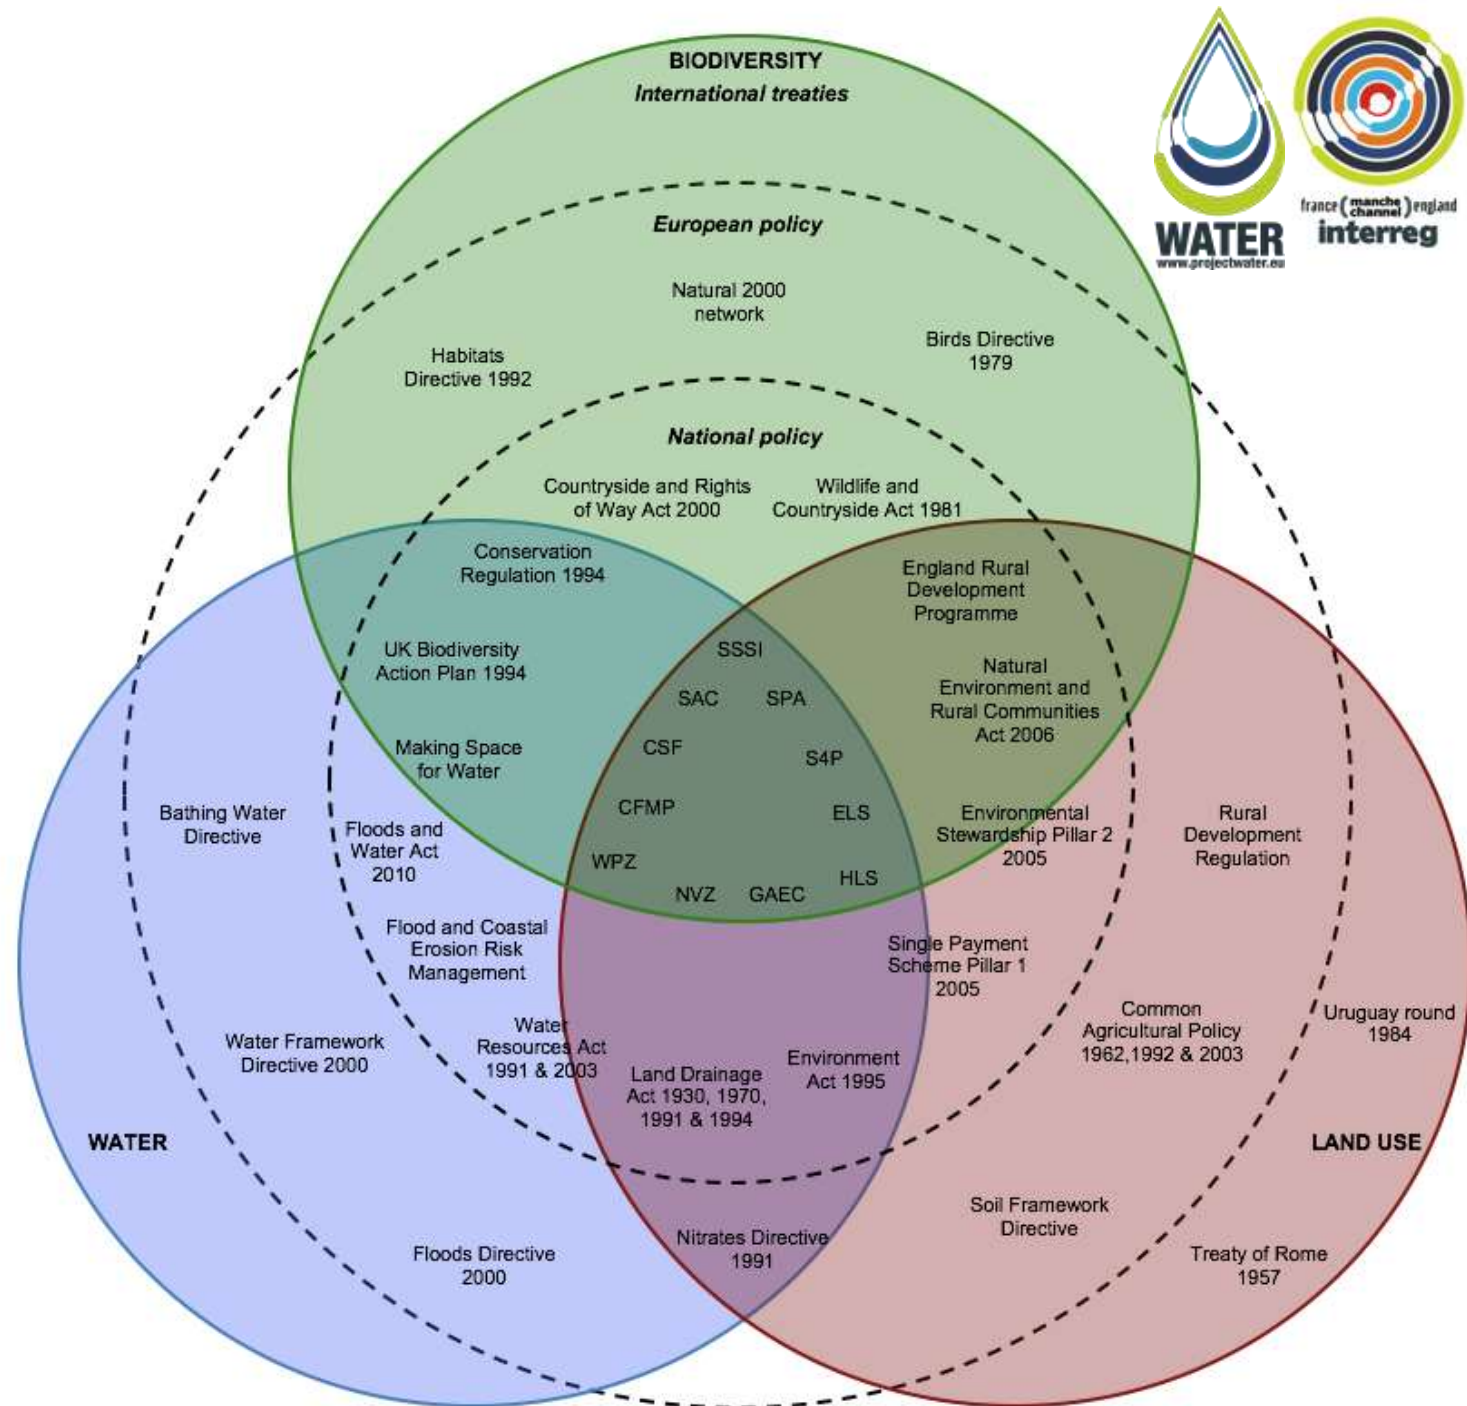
BIODIVERSITY
International treaties

WATER
www.projectwater.eu

france (manche channel) england
interreg

European policy

Natural 2000 network

Habitats Directive 1992

Birds Directive 1979

National policy

Countryside and Rights of Way Act 2000

Wildlife and Countryside Act 1981

Conservation Regulation 1994

England Rural Development Programme

UK Biodiversity Action Plan 1994

SSSI

SAC

SPA

Natural Environment and Rural Communities Act 2006

Making Space for Water

CSF

S4P

Bathing Water Directive

Floods and Water Act 2010

CFMP

ELS

Environmental Stewardship Pillar 2 2005

Rural Development Regulation

WPZ

HLS

NVZ

GAEC

Flood and Coastal Erosion Risk Management

Single Payment Scheme Pillar 1 2005

Common Agricultural Policy 1962,1992 & 2003

Uruguay round 1984

Water Framework Directive 2000

Water Resources Act 1991 & 2003

Land Drainage Act 1930, 1970, 1991 & 1994

Environment Act 1995

WATER

LAND USE

Soil Framework Directive

Floods Directive 2000

Nitrates Directive 1991

Treaty of Rome 1957